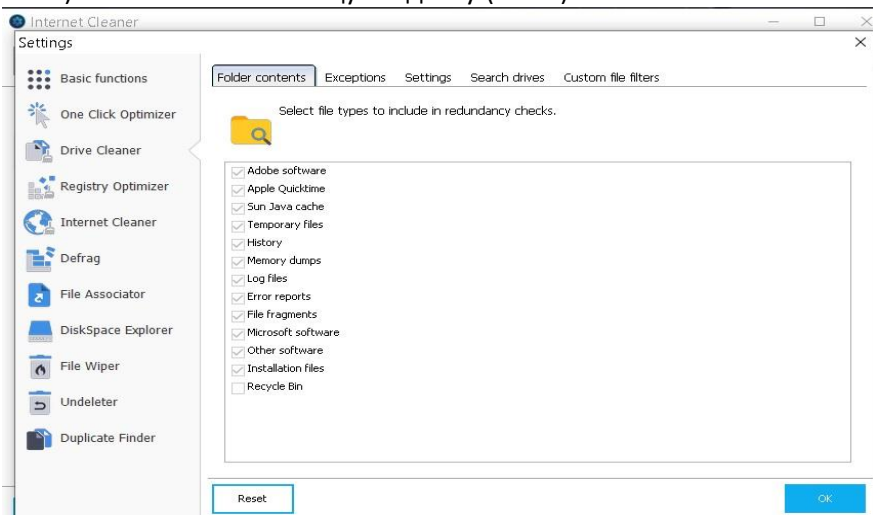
Internet Cleaner

Settings

Basic functions
One Click Optimizer
Drive Cleaner
Registry Optimizer
Internet Cleaner
Defrag
File Associator
DiskSpace Explorer
File Wiper
Undeleter
Duplicate Finder

Folder contents | Exceptions | Settings | Search drives | Custom file filters

Select file types to include in redundancy checks.

Adobe software
Apple Quicktime
Sun Java cache
Temporary files
History
Memory dumps
Log files
Error reports
File fragments
Microsoft software
Other software
Installation files
Recycle Bin

Reset

OK